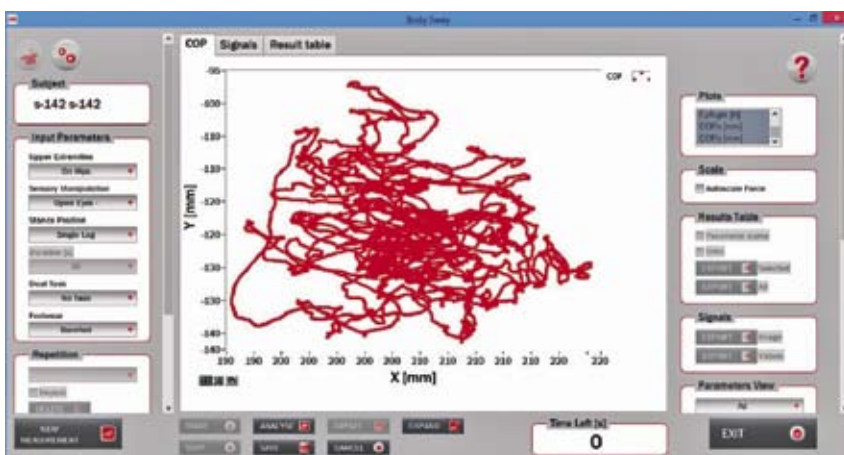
Body Sway

COP Signals Result table

Subject
s-142 s-142

Input Parameters
Upper Extremities
On Hips
Sensory Manipulation
Open Eyes
Stance Position
Single Leg
Duration [s]
30
Dual Task
No Task
Footwear
Barefeet

Repetition
Repeat

COP

-95
-100
-105
-110
-115
-120
-125
-130
-135
-140
-145
Y [mm]

190 195 200 205 200 205 210 215 210 215 220
X [mm]

Plots
Fy(Left) [N]
COPx [mm]
COPy [mm]

Scale
Autoscale Force

Results Table
Parameter name
Units
EXPORT Selected
EXPORT All

Signals
EXPORT Image
EXPORT Values

Parameters View
All

NEW MEASUREMENT

START
STOP
ANALYZE
SAVE
REPEAT
CANCEL
EXPAND

Time Left [s]
0

EXIT